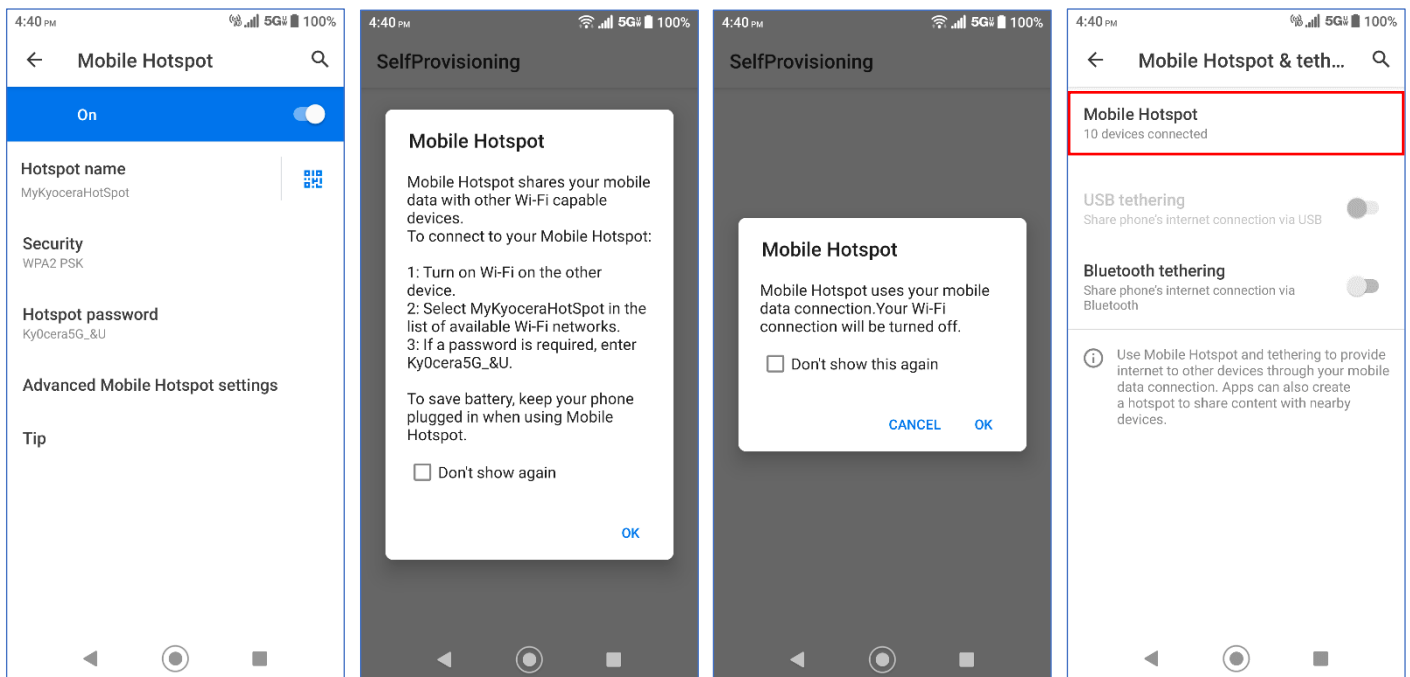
4:40 PM 5G 100%

Mobile Hotspot

On

Hotspot name
MyKyoceraHotSpot

Security
WPA2 PSK

Hotspot password
Ky0cera5G_&U

Advanced Mobile Hotspot settings

Tip

4:40 PM 5G 100%

SelfProvisioning

Mobile Hotspot

Mobile Hotspot shares your mobile data with other Wi-Fi capable devices.
To connect to your Mobile Hotspot:

1: Turn on Wi-Fi on the other device.
2: Select MyKyoceraHotSpot in the list of available Wi-Fi networks.
3: If a password is required, enter Ky0cera5G_&U.

To save battery, keep your phone plugged in when using Mobile Hotspot.

Don't show again

OK

4:40 PM 5G 100%

SelfProvisioning

Mobile Hotspot

Mobile Hotspot uses your mobile data connection.Your Wi-Fi connection will be turned off.

Don't show this again

CANCEL OK

4:40 PM 5G 100%

Mobile Hotspot & teth...

Mobile Hotspot
10 devices connected

USB tethering
Share phone's internet connection via USB

Bluetooth tethering
Share phone's internet connection via Bluetooth

Use Mobile Hotspot and tethering to provide internet to other devices through your mobile data connection. Apps can also create a hotspot to share content with nearby devices.